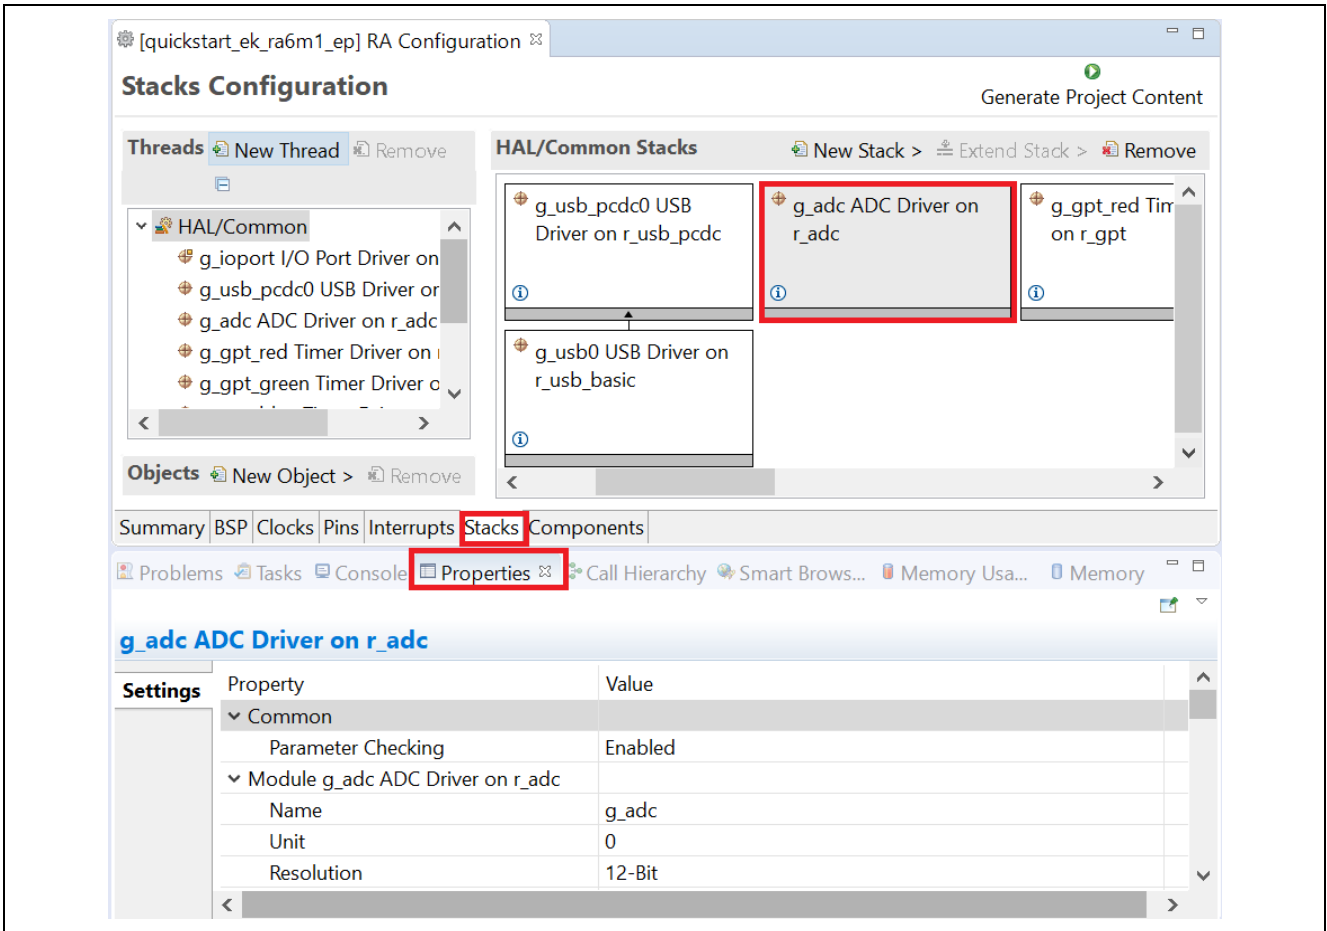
[quickstart_ek_ra6m1_ep] RA Configuration

Stacks Configuration

Generate Project Content

Threads New Thread Remove

HAL/Common
g_ioport I/O Port Driver on
g_usb_pcdc0 USB Driver or
g_adc ADC Driver on r_adc
g_gpt_red Timer Driver on
g_gpt_green Timer Driver o

Objects New Object > Remove

HAL/Common Stacks New Stack > Extend Stack > Remove

g_usb_pcdc0 USB Driver on r_usb_pcdc

g_adc ADC Driver on r_adc

g_gpt_red Tim on r_gpt

g_usb0 USB Driver on r_usb_basic

Summary BSP Clocks Pins Interrupts Stacks Components

Problems Tasks Console Properties Call Hierarchy Smart Brows... Memory Usa... Memory

g_adc ADC Driver on r_adc

Settings

| Property | Value |
|---|---|
| Common | |
| Parameter Checking | Enabled |
| Module g_adc ADC Driver on r_adc | |
| Name | g_adc |
| Unit | 0 |
| Resolution | 12-Bit |